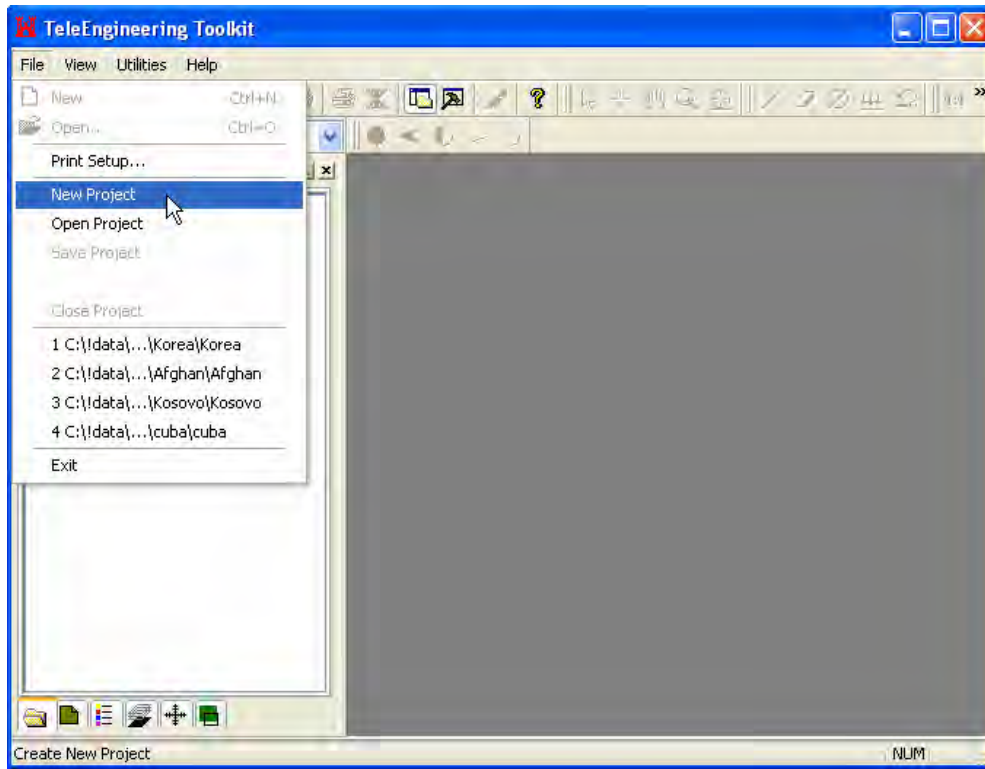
TeleEngineering Toolkit

File View Utilities Help

New Ctrl+N
Open... Ctrl+O
Print Setup...
New Project
Open Project
Save Project
Close Project
1 C:\!data\...\Korea\Korea
2 C:\!data\...\Afghan\Afghan
3 C:\!data\...\Kosovo\Kosovo
4 C:\!data\...\cuba\cuba
Exit

Create New Project
NUM